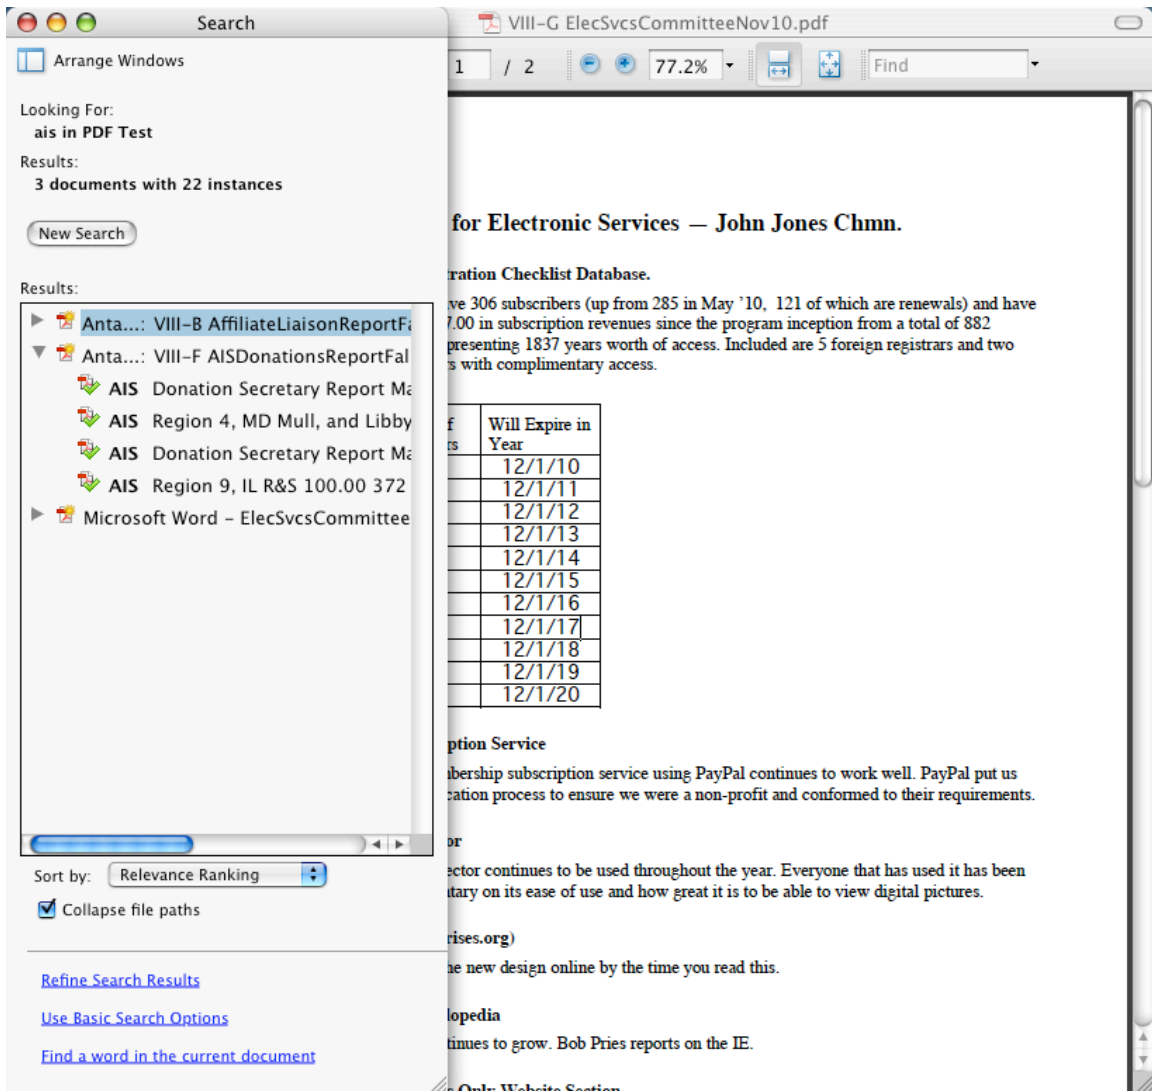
Search

Arrange Windows

Looking For:
ais in PDF Test

Results:
3 documents with 22 instances

New Search

Results:

Anta...: VIII-B AffiliateLiaisonReportFa
Anta...: VIII-F AISDonationsReportFal
AIS Donation Secretary Report Ma
AIS Region 4, MD Mull, and Libby
AIS Donation Secretary Report Ma
AIS Region 9, IL R&S 100.00 372
Microsoft Word - ElecSvcsCommittee

Sort by: Relevance Ranking

Collapse file paths

Refine Search Results

Use Basic Search Options

Find a word in the current document

VIII-G ElecSvcsCommitteeNov10.pdf

1 / 2 77.2% Find

for Electronic Services — John Jones Chmn.

ration Checklist Database.

ve 306 subscribers (up from 285 in May '10, 121 of which are renewals) and have .00 in subscription revenues since the program inception from a total of 882 presenting 1837 years worth of access. Included are 5 foreign registrars and two s with complimentary access.

| f rs | Will Expire in Year |
|---|---|
| | 12/1/10 |
| | 12/1/11 |
| | 12/1/12 |
| | 12/1/13 |
| | 12/1/14 |
| | 12/1/15 |
| | 12/1/16 |
| | 12/1/17 |
| | 12/1/18 |
| | 12/1/19 |
| | 12/1/20 |

ption Service

bership subscription service using PayPal continues to work well. PayPal put us cation process to ensure we were a non-profit and conformed to their requirements.

or

ector continues to be used throughout the year. Everyone that has used it has been tary on its ease of use and how great it is to be able to view digital pictures.

rises.org)

he new design online by the time you read this.

lopedia

tinues to grow. Bob Pries reports on the IE.

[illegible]